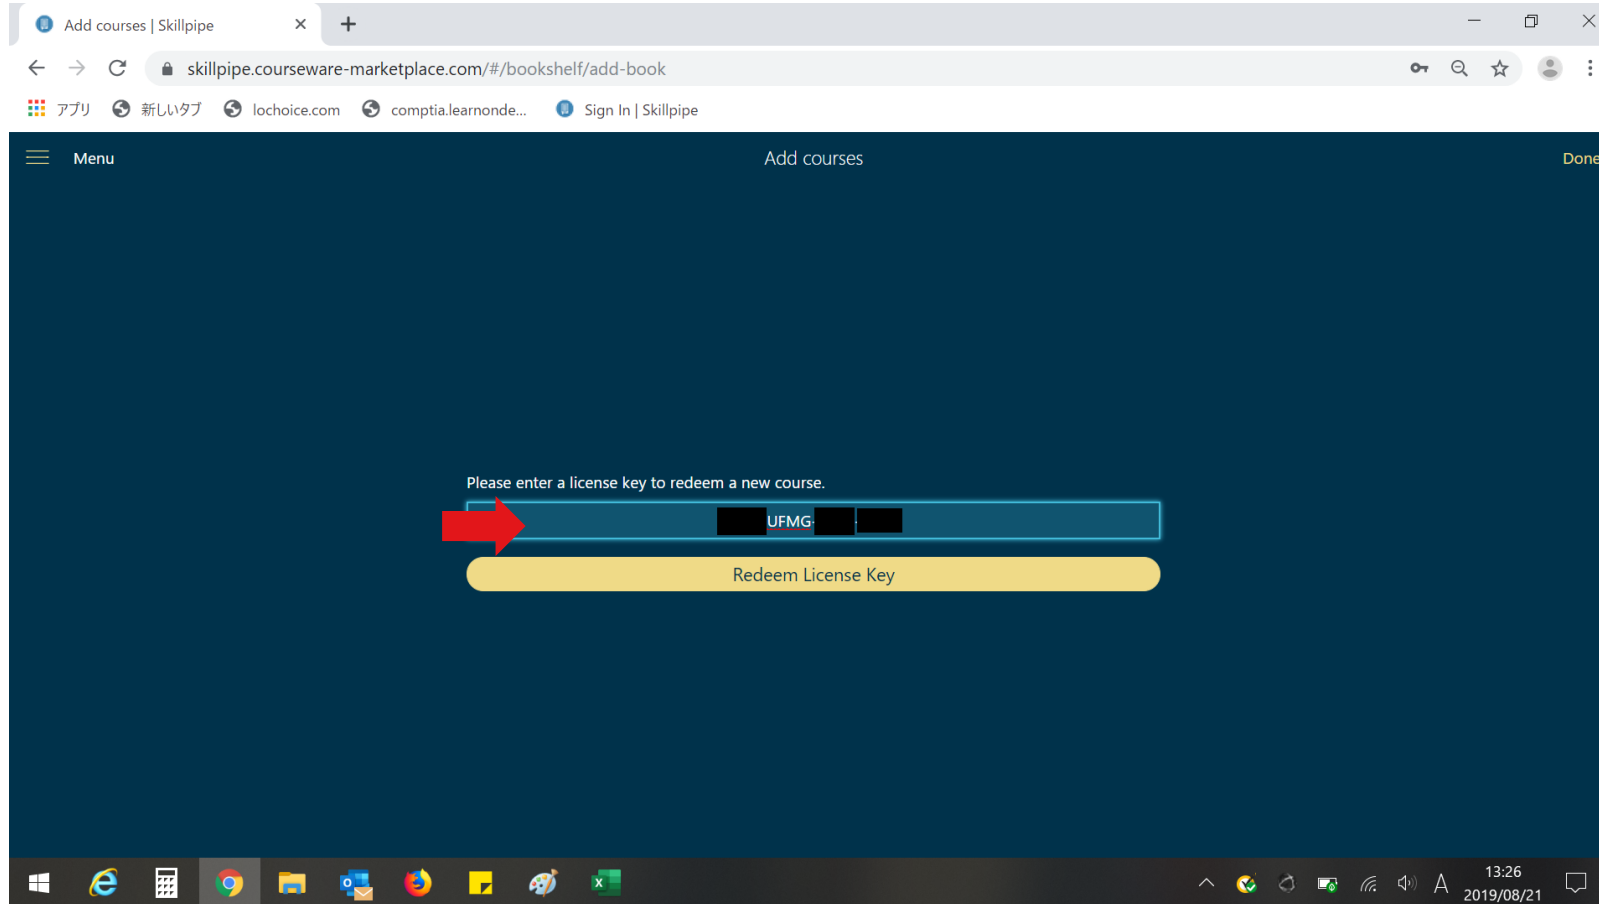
Add courses | Skillpipe

skillpipe.courseware-marketplace.com/#/bookshelf/add-book

アプリ 新しいタブ lochoice.com comptia.learnonde... Sign In | Skillpipe

Menu

Add courses

Done

Please enter a license key to redeem a new course.

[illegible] UFMG- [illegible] - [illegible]

Redeem License Key

A

13:26
2019/08/21